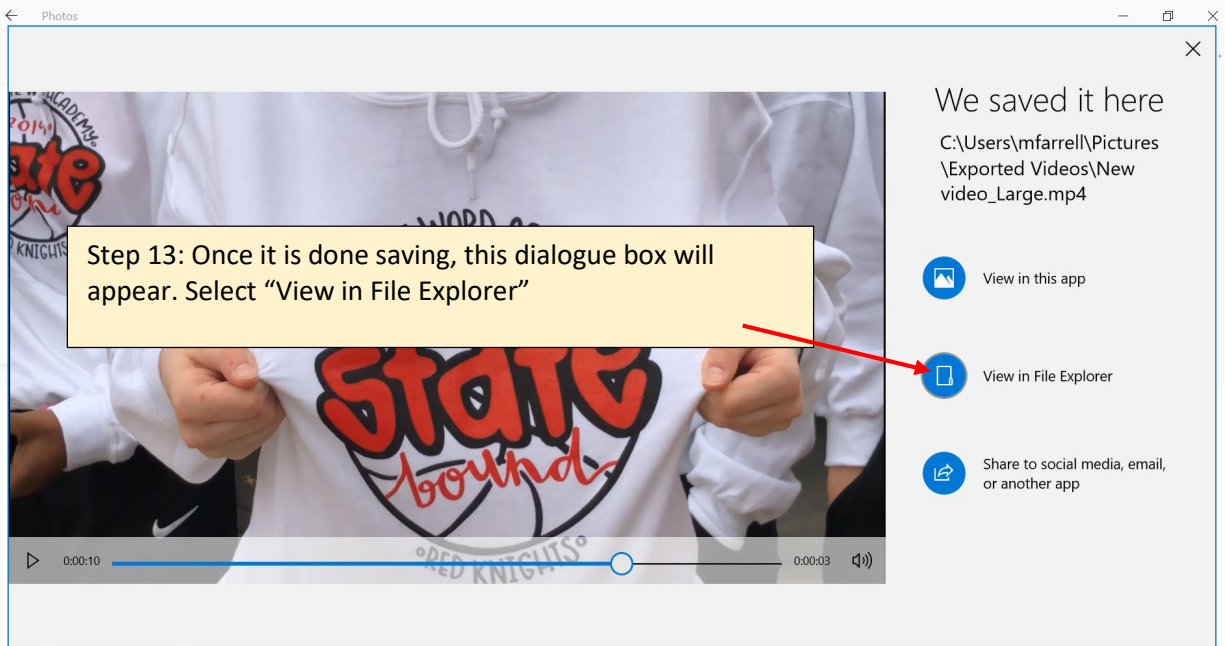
Photos

We saved it here

C:\Users\mfarrell\Pictures \Exported Videos\New video_Large.mp4

Step 13: Once it is done saving, this dialogue box will appear. Select "View in File Explorer"

View in this app

View in File Explorer

Share to social media, email, or another app

ACADEMY 2014 State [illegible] RED KNIGHTS

WORD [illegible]

State bound

RED KNIGHTS

0:00:10

0:00:03